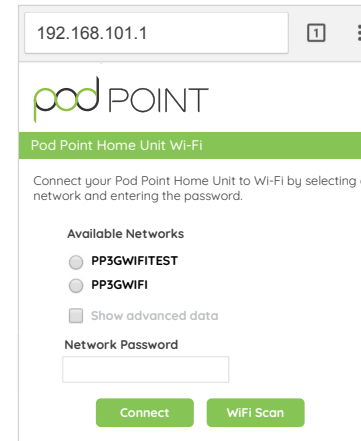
192.168.101.1

1

pod POINT

Pod Point Home Unit Wi-Fi

Connect your Pod Point Home Unit to Wi-Fi by selecting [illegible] network and entering the password.

Available Networks

PP3GWIFITEST

PP3GWIFI

Show advanced data

Network Password

Connect

WiFi Scan